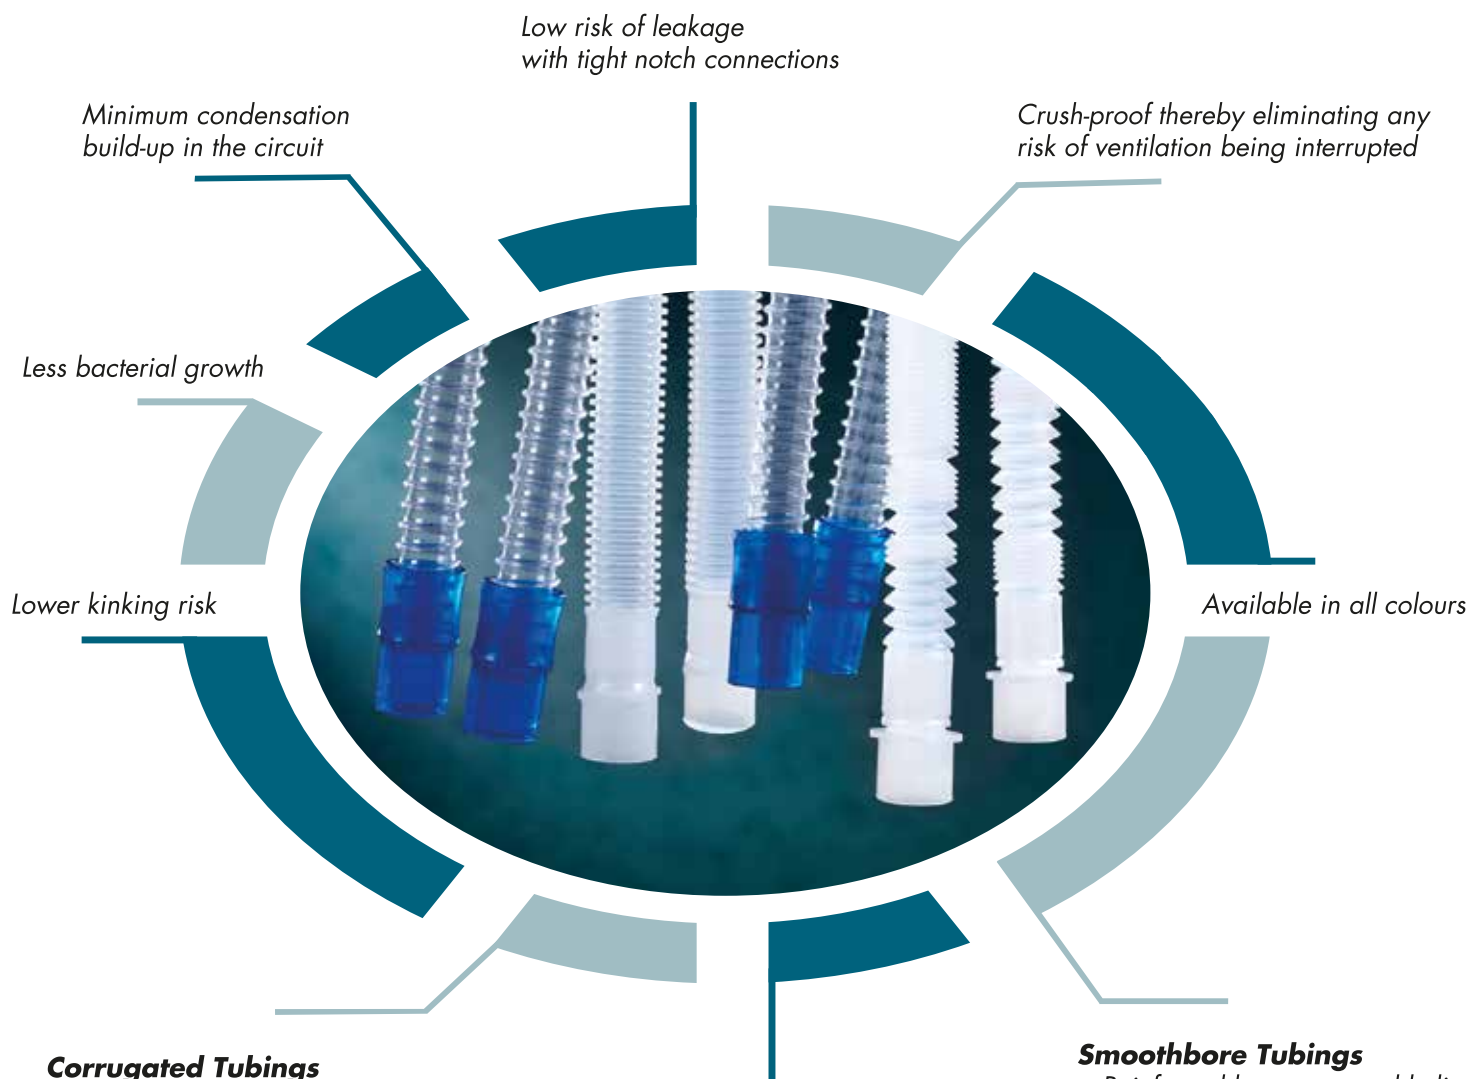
Low risk of leakage with tight notch connections

Minimum condensation build-up in the circuit

Crush-proof thereby eliminating any risk of ventilation being interrupted

Less bacterial growth

Lower kinking risk

Available in all colours

Corrugated Tubings

Smoothbore Tubings

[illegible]